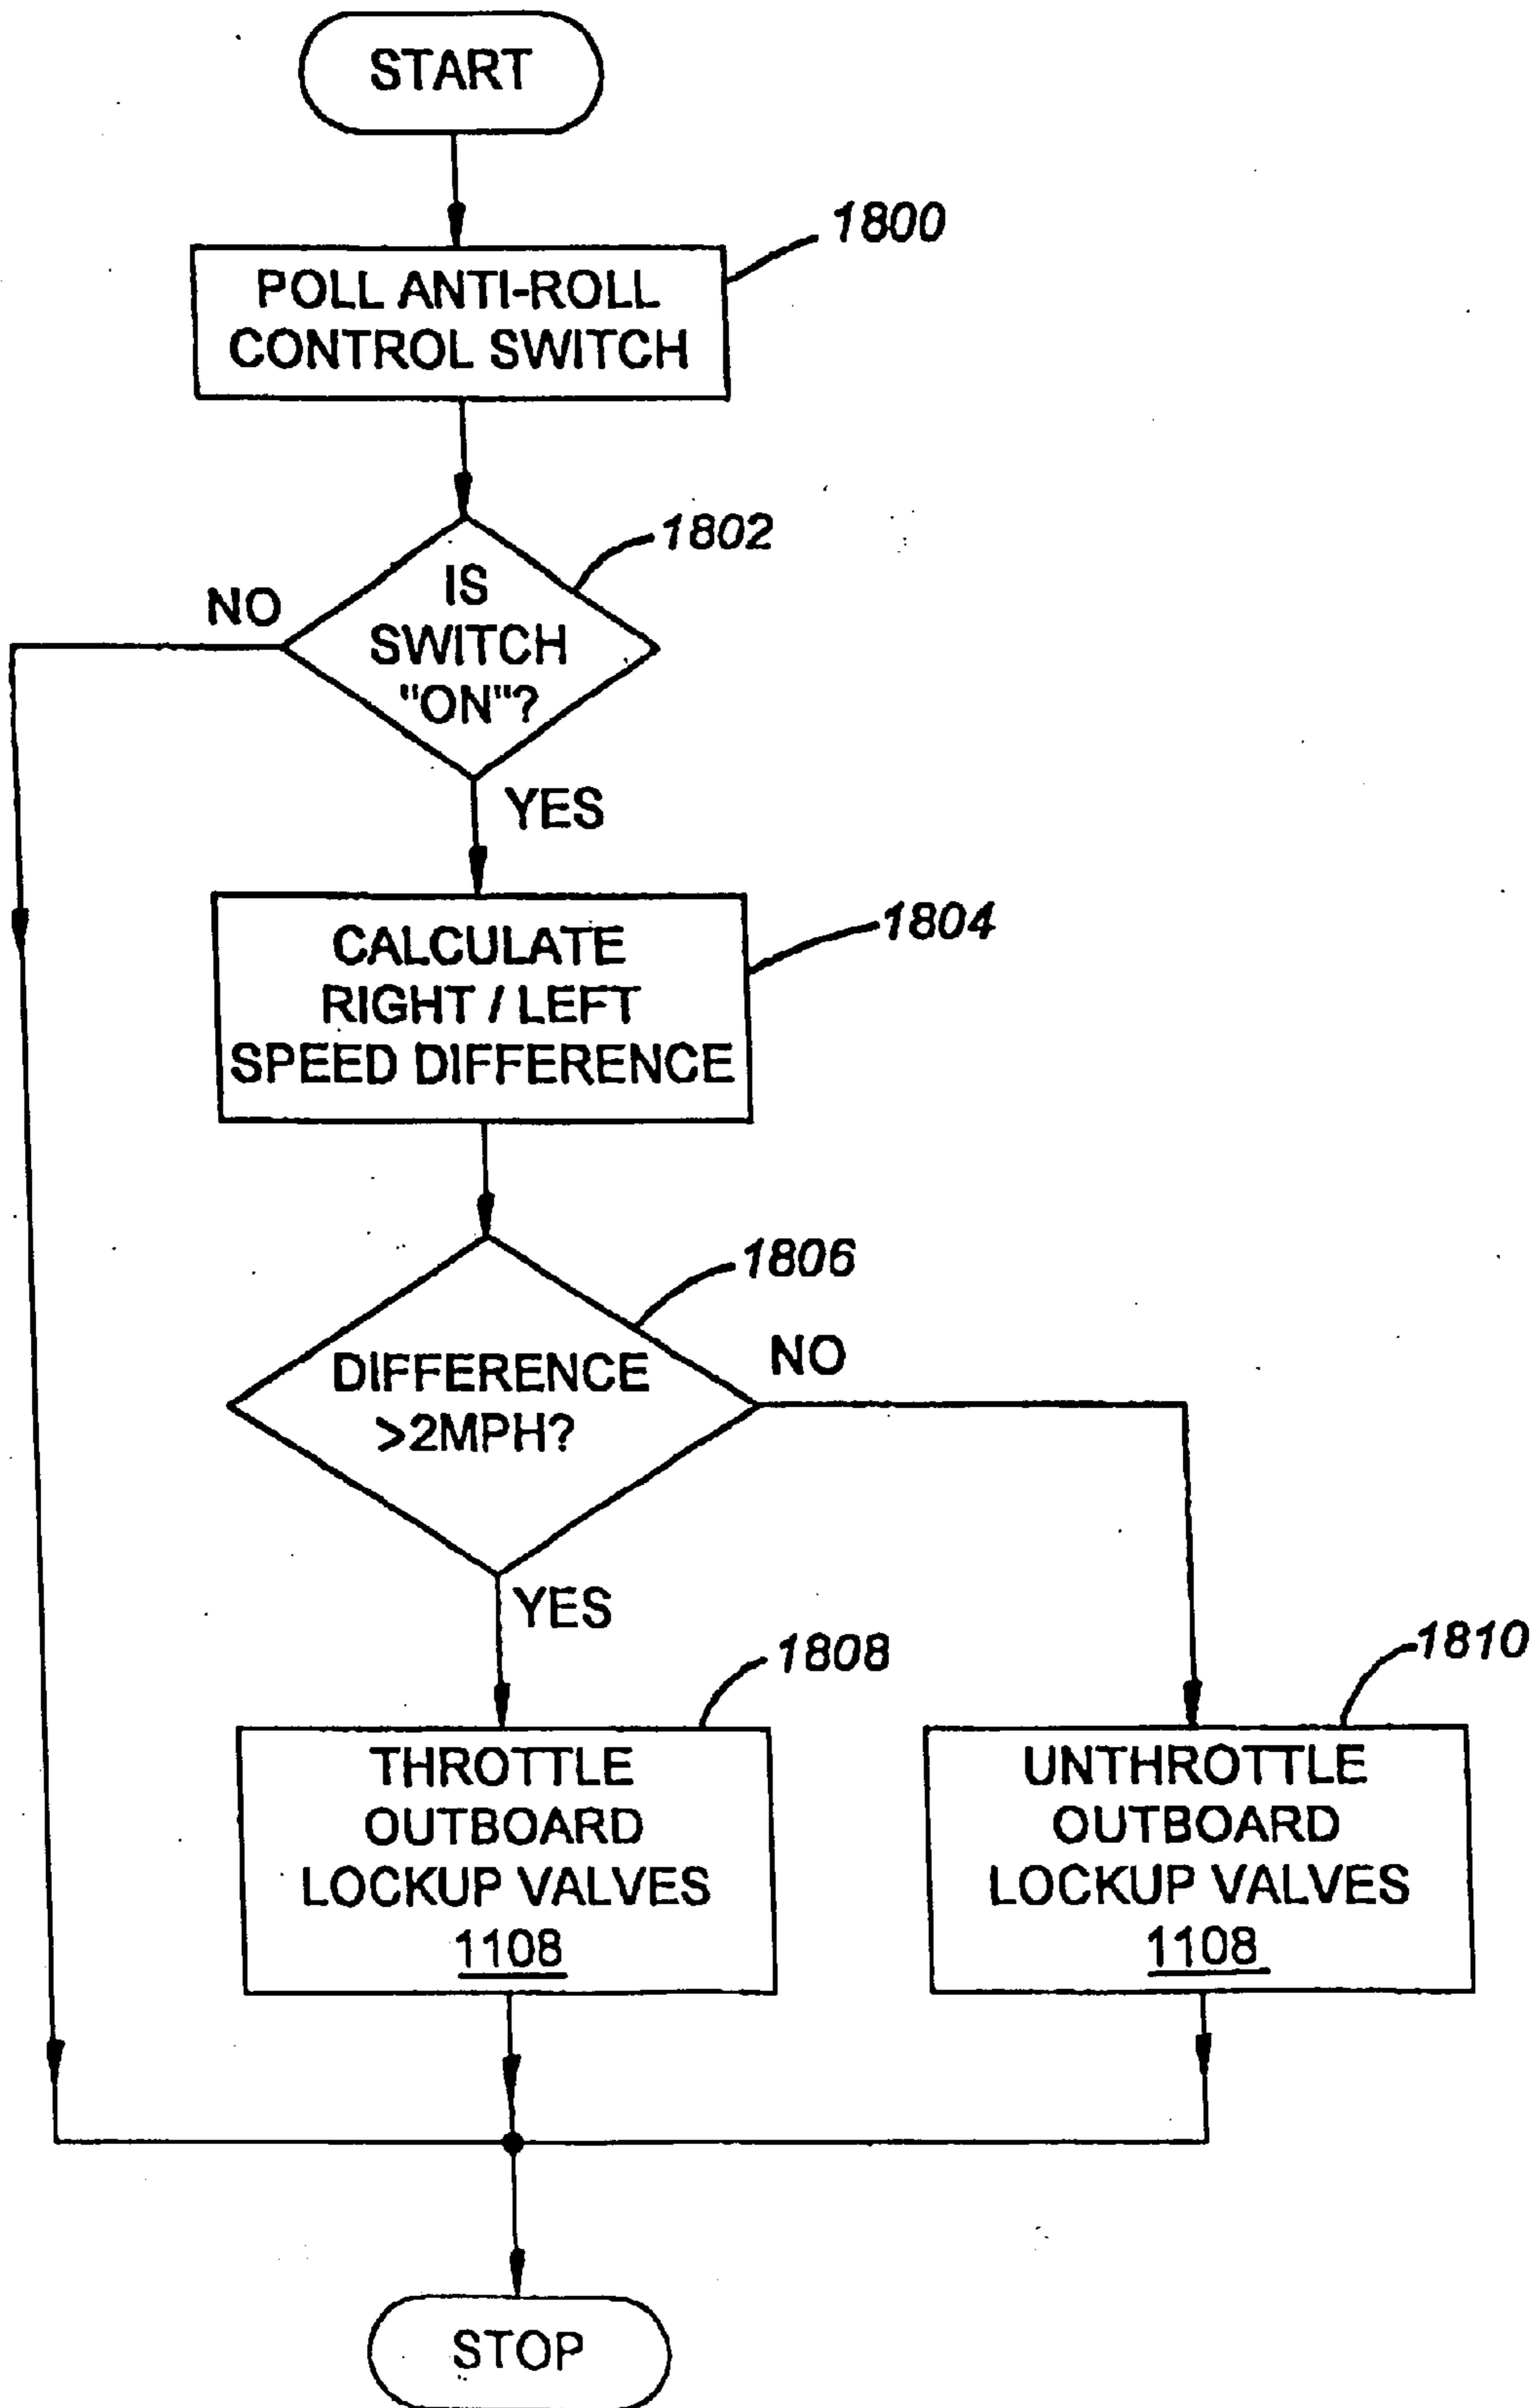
START

1800

POLL ANTI-ROLL CONTROL SWITCH

1802

NO

IS SWITCH "ON"?

YES

1804

CALCULATE RIGHT / LEFT SPEED DIFFERENCE

1806

DIFFERENCE >2MPH?

NO

YES

1808

THROTTLE OUTBOARD LOCKUP VALVES 1108

1810

UNTHROTTLE OUTBOARD LOCKUP VALVES 1108

STOP